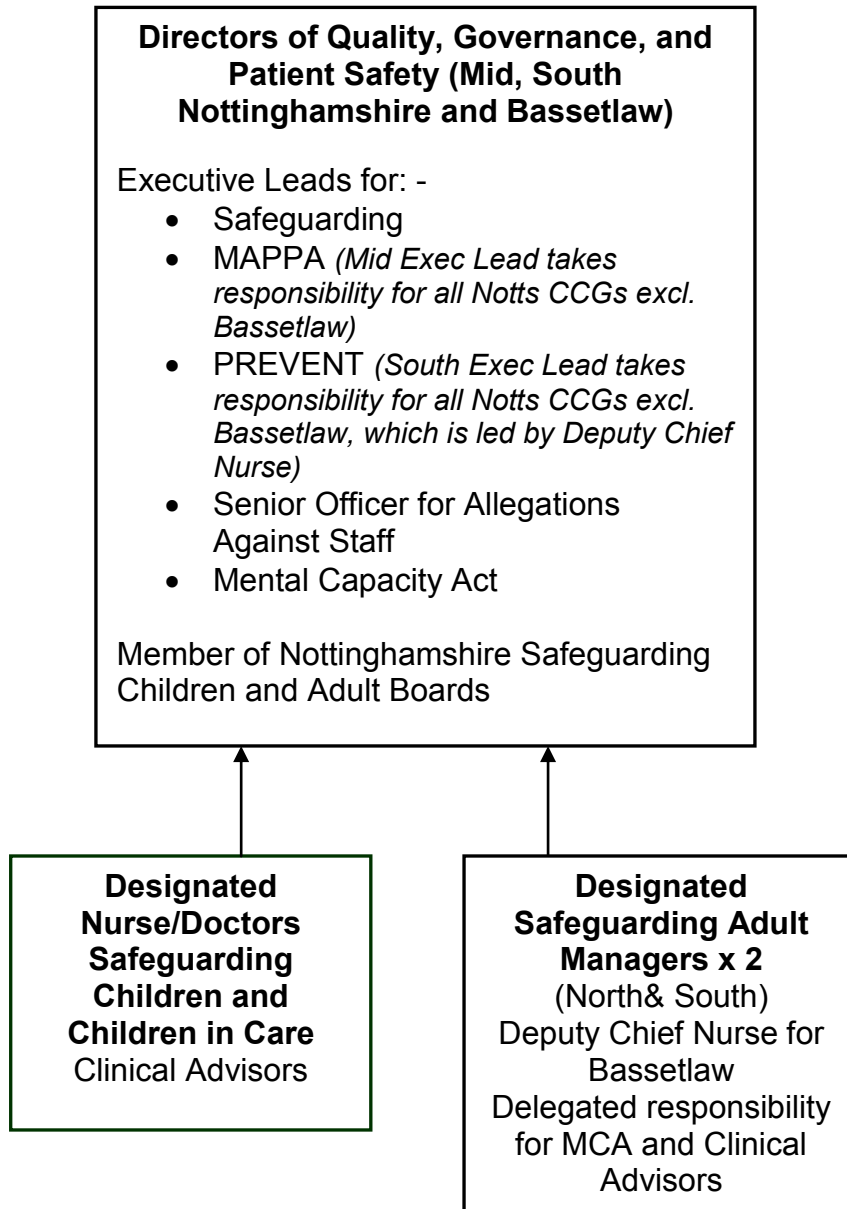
**Directors of Quality, Governance, and Patient Safety (Mid, South Nottinghamshire and Bassetlaw)**

Executive Leads for: -

- Safeguarding
- MAPPA *(Mid Exec Lead takes responsibility for all Notts CCGs excl. Bassetlaw)*
- PREVENT *(South Exec Lead takes responsibility for all Notts CCGs excl. Bassetlaw, which is led by Deputy Chief Nurse)*
- Senior Officer for Allegations Against Staff
- Mental Capacity Act

Member of Nottinghamshire Safeguarding Children and Adult Boards

**Designated Nurse/Doctors Safeguarding Children and Children in Care**
Clinical Advisors

**Designated Safeguarding Adult Managers x 2**
(North& South)
Deputy Chief Nurse for Bassetlaw
Delegated responsibility for MCA and Clinical Advisors